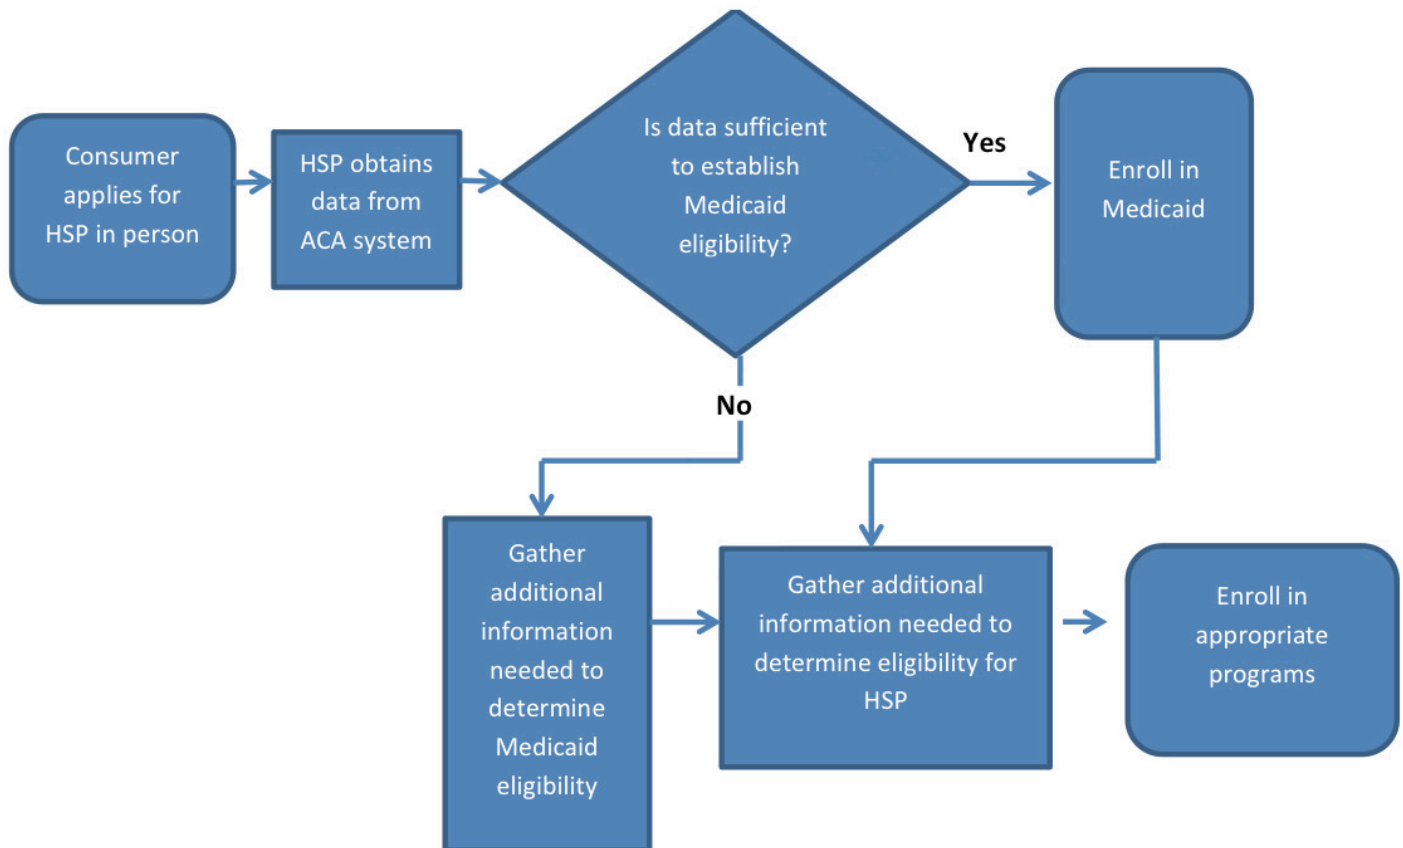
Consumer applies for HSP in person

HSP obtains data from ACA system

Is data sufficient to establish Medicaid eligibility?

Yes

Enroll in Medicaid

No

Gather additional information needed to determine Medicaid eligibility

Gather additional information needed to determine eligibility for HSP

Enroll in appropriate programs